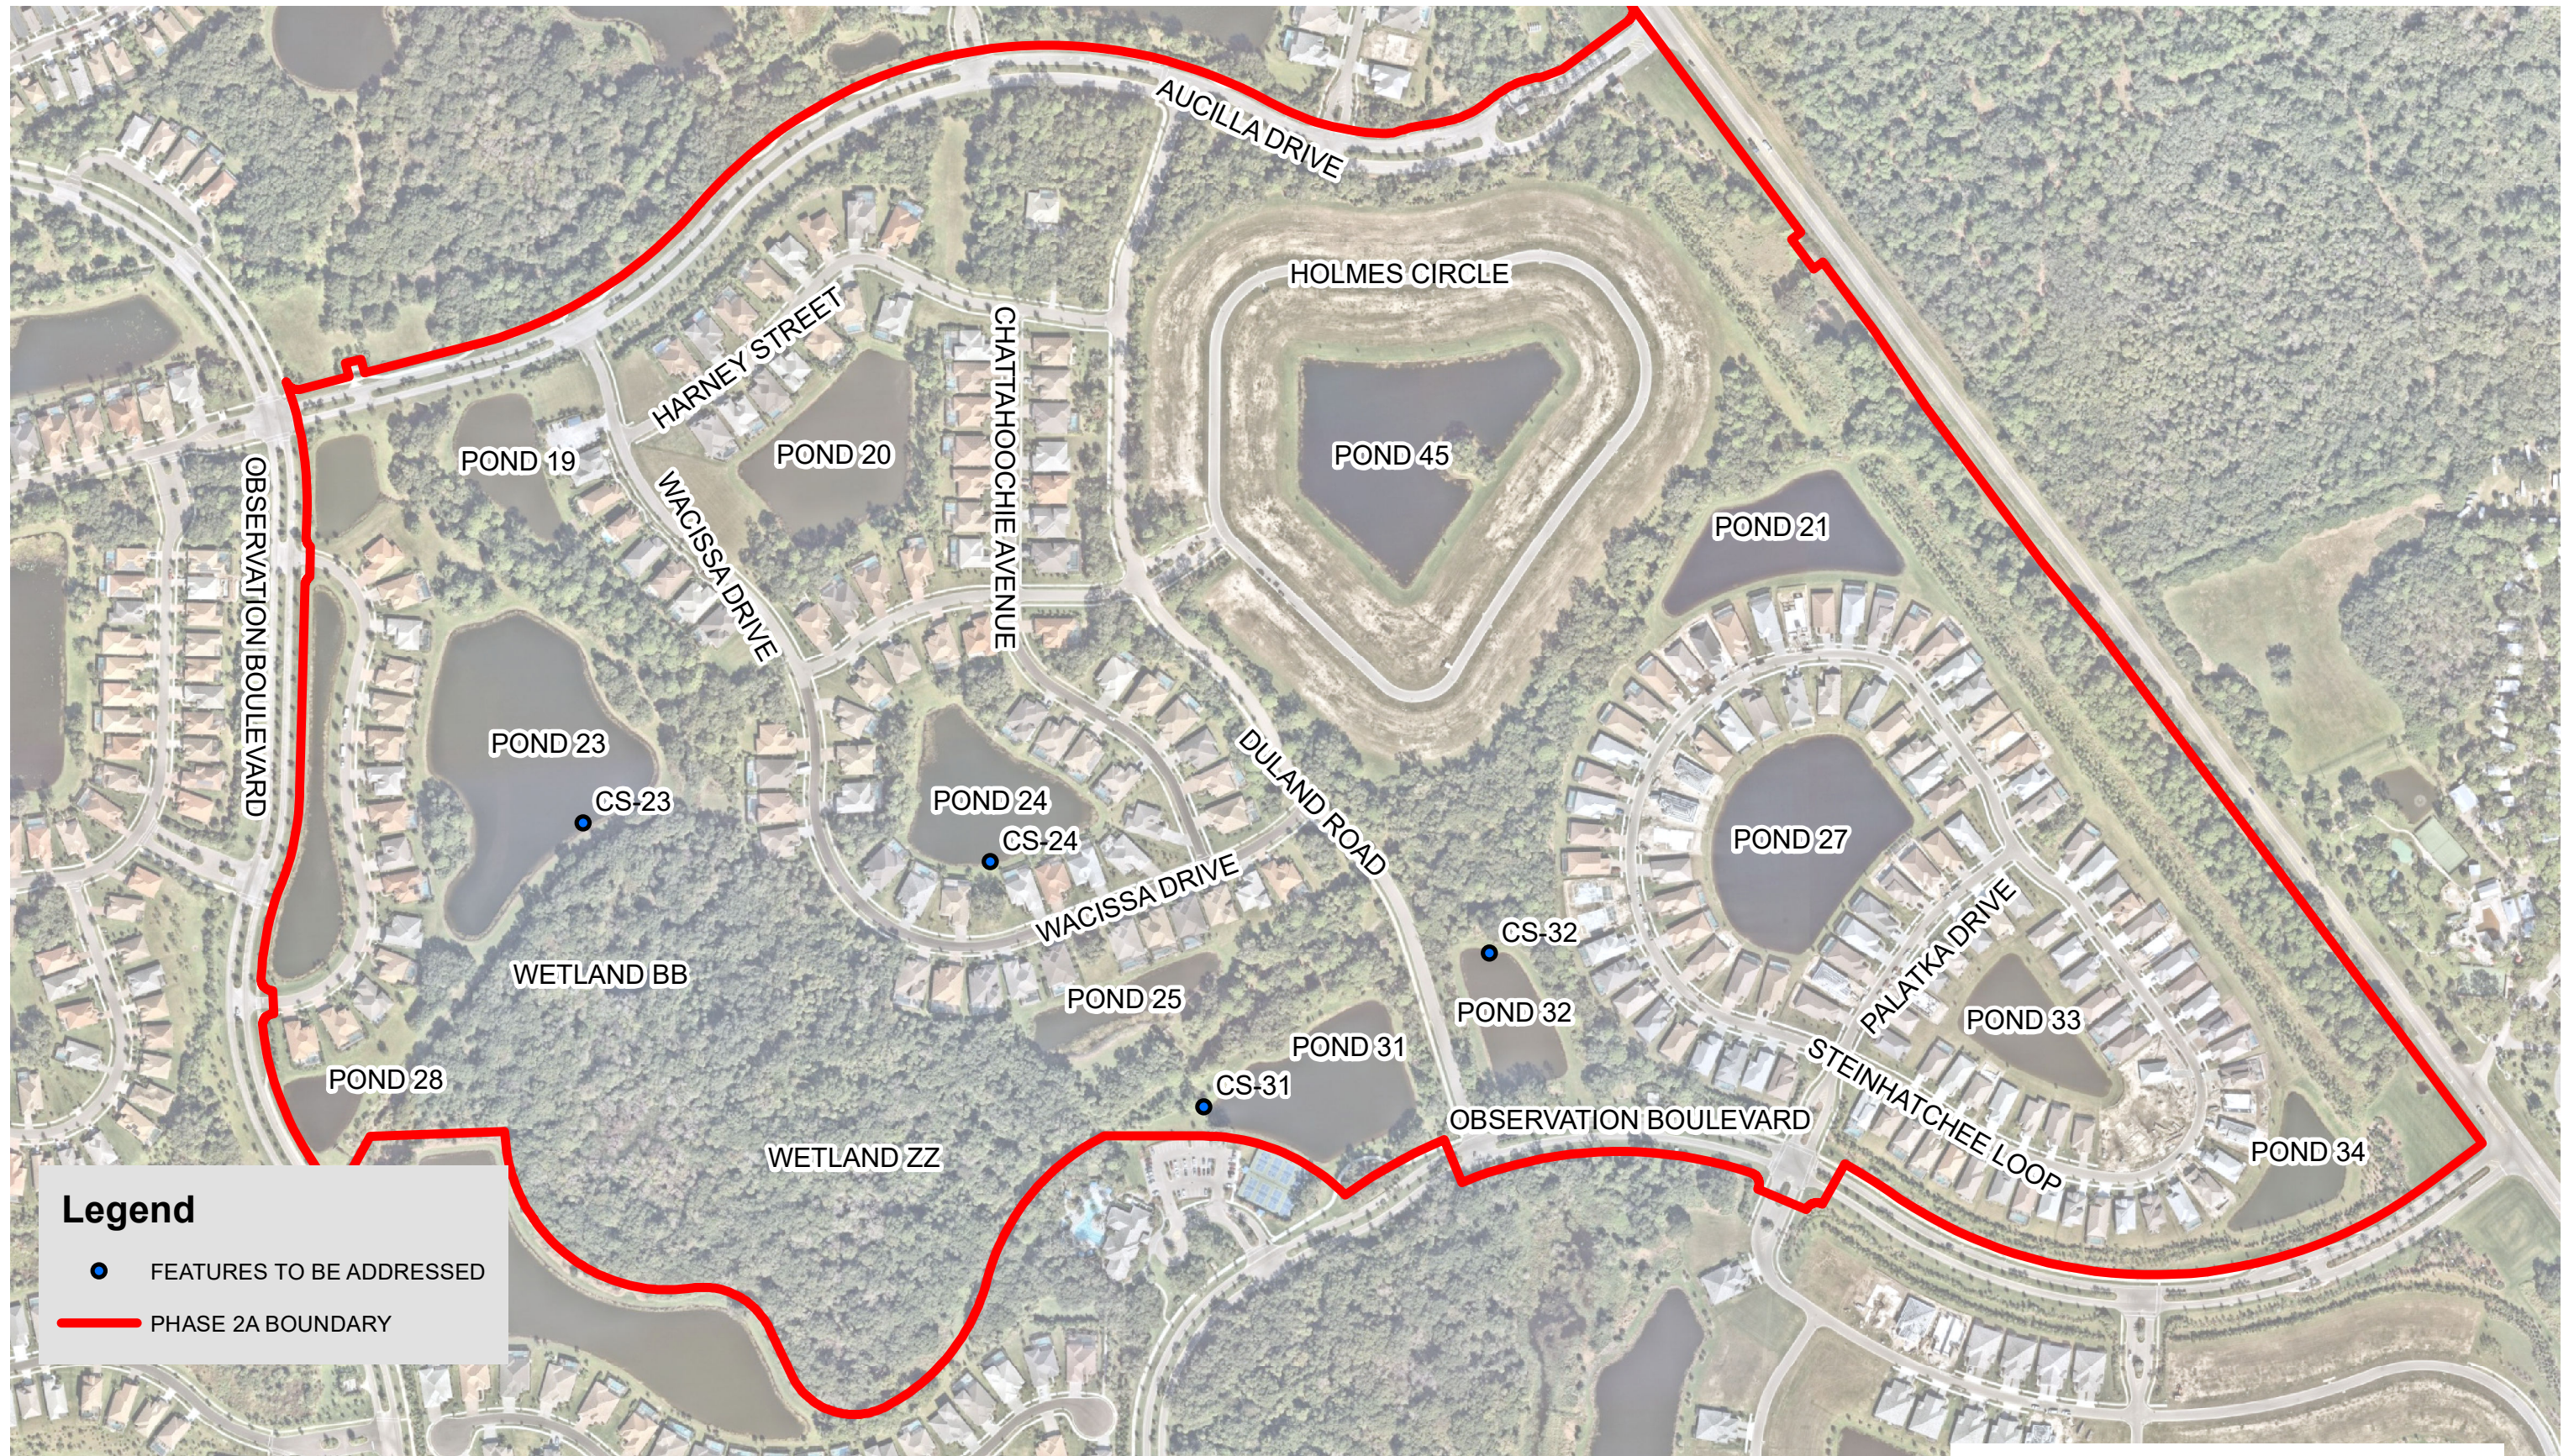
AUCILLA DRIVE
HOLMES CIRCLE
HARNEY STREET
CHATTAHOOCHIE AVENUE
POND 19
POND 20
POND 45
OBSERVATION BOULEVARD
WACISSA DRIVE
POND 21
POND 23
CS-23
POND 24
CS-24
DULAND ROAD
POND 27
WACISSA DRIVE
CS-32
PALATKA DRIVE
WETLAND BB
POND 25
POND 32
POND 33
POND 31
POND 28
CS-31
STEINHATCHEE LOOP
OBSERVATION BOULEVARD
POND 34
WETLAND ZZ

Legend
FEATURES TO BE ADDRESSED
PHASE 2A BOUNDARY